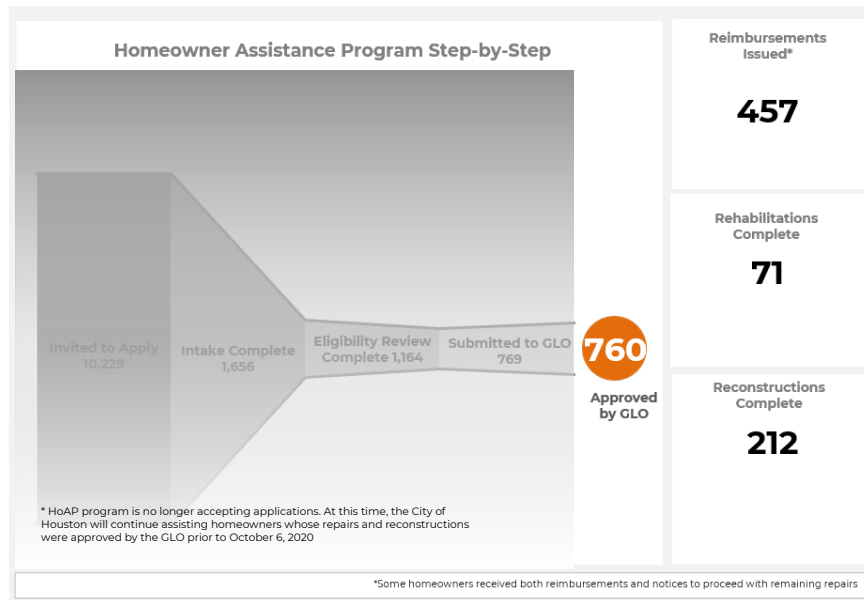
Homeowner Assistance Program Step-by-Step

Invited to Apply 10,229

Intake Complete 1,656

Eligibility Review Complete 1,164

Submitted to GLO 769

760

Approved by GLO

* HoAP program is no longer accepting applications. At this time, the City of Houston will continue assisting homeowners whose repairs and reconstructions were approved by the GLO prior to October 6, 2020

Reimbursements Issued*

457

Rehabilitations Complete

71

Reconstructions Complete

212

*Some homeowners received both reimbursements and notices to proceed with remaining repairs